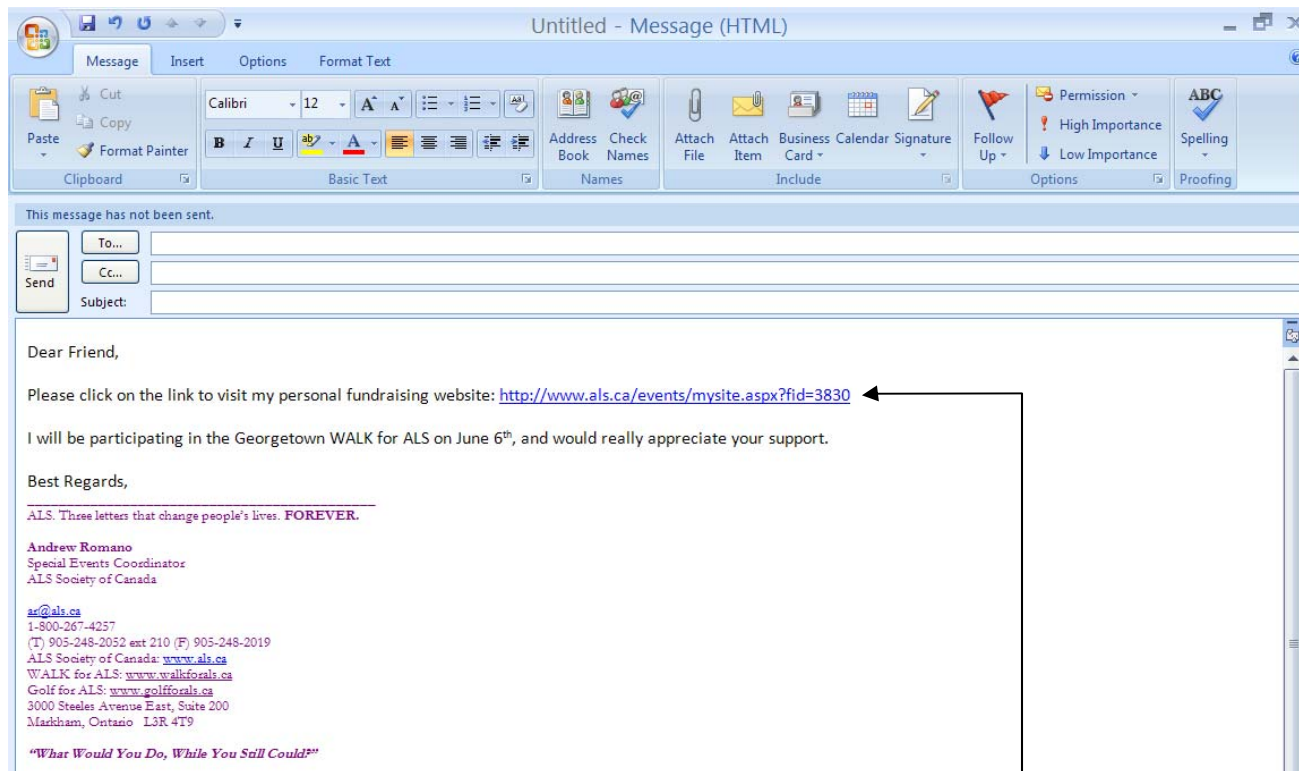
Untitled - Message (HTML)

Message Insert Options Format Text

Paste
Cut
Copy
Format Painter
Clipboard

Calibri 12
Basic Text

Address Book
Check Names
Names

Attach File
Attach Item
Business Card
Calendar
Signature
Include

Follow Up
Permission
High Importance
Low Importance
Options

Spelling
Proofing

This message has not been sent.

Send
To...
Cc...
Subject:

Dear Friend,

Please click on the link to visit my personal fundraising website: http://www.als.ca/events/mysite.aspx?fid=3830

I will be participating in the Georgetown WALK for ALS on June 6th, and would really appreciate your support.

Best Regards,

ALS. Three letters that change people's lives. FOREVER.

Andrew Romano
Special Events Coordinator
ALS Society of Canada

ar@als.ca
1-800-267-4257
(T) 905-248-2052 ext 210 (F) 905-248-2019
ALS Society of Canada: www.als.ca
WALK for ALS: www.walkforals.ca
Golf for ALS: www.golfforals.ca
3000 Steeles Avenue East, Suite 200
Markham, Ontario L3R 4T9

"What Would You Do, While You Still Could?"